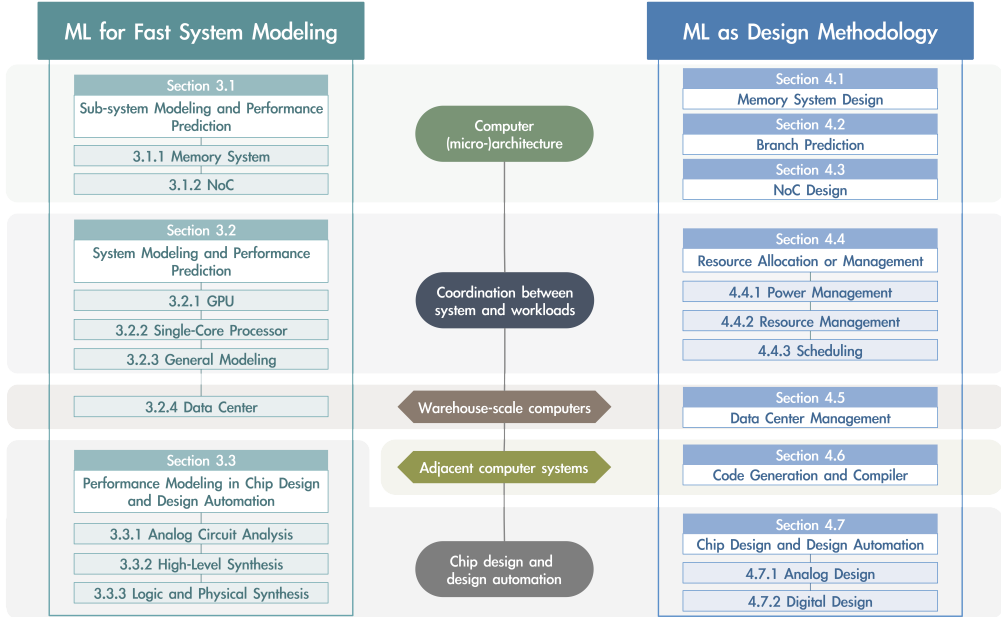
ML for Fast System Modeling

Section 3.1
Sub-system Modeling and Performance Prediction

3.1.1 Memory System

3.1.2 NoC

Section 3.2
System Modeling and Performance Prediction

3.2.1 GPU

3.2.2 Single-Core Processor

3.2.3 General Modeling

3.2.4 Data Center

Section 3.3
Performance Modeling in Chip Design and Design Automation

3.3.1 Analog Circuit Analysis

3.3.2 High-Level Synthesis

3.3.3 Logic and Physical Synthesis

Computer (micro-)architecture

Coordination between system and workloads

Warehouse-scale computers

Adjacent computer systems

Chip design and design automation

ML as Design Methodology

Section 4.1
Memory System Design

Section 4.2
Branch Prediction

Section 4.3
NoC Design

Section 4.4
Resource Allocation or Management

4.4.1 Power Management

4.4.2 Resource Management

4.4.3 Scheduling

Section 4.5
Data Center Management

Section 4.6
Code Generation and Compiler

Section 4.7
Chip Design and Design Automation

4.7.1 Analog Design

4.7.2 Digital Design